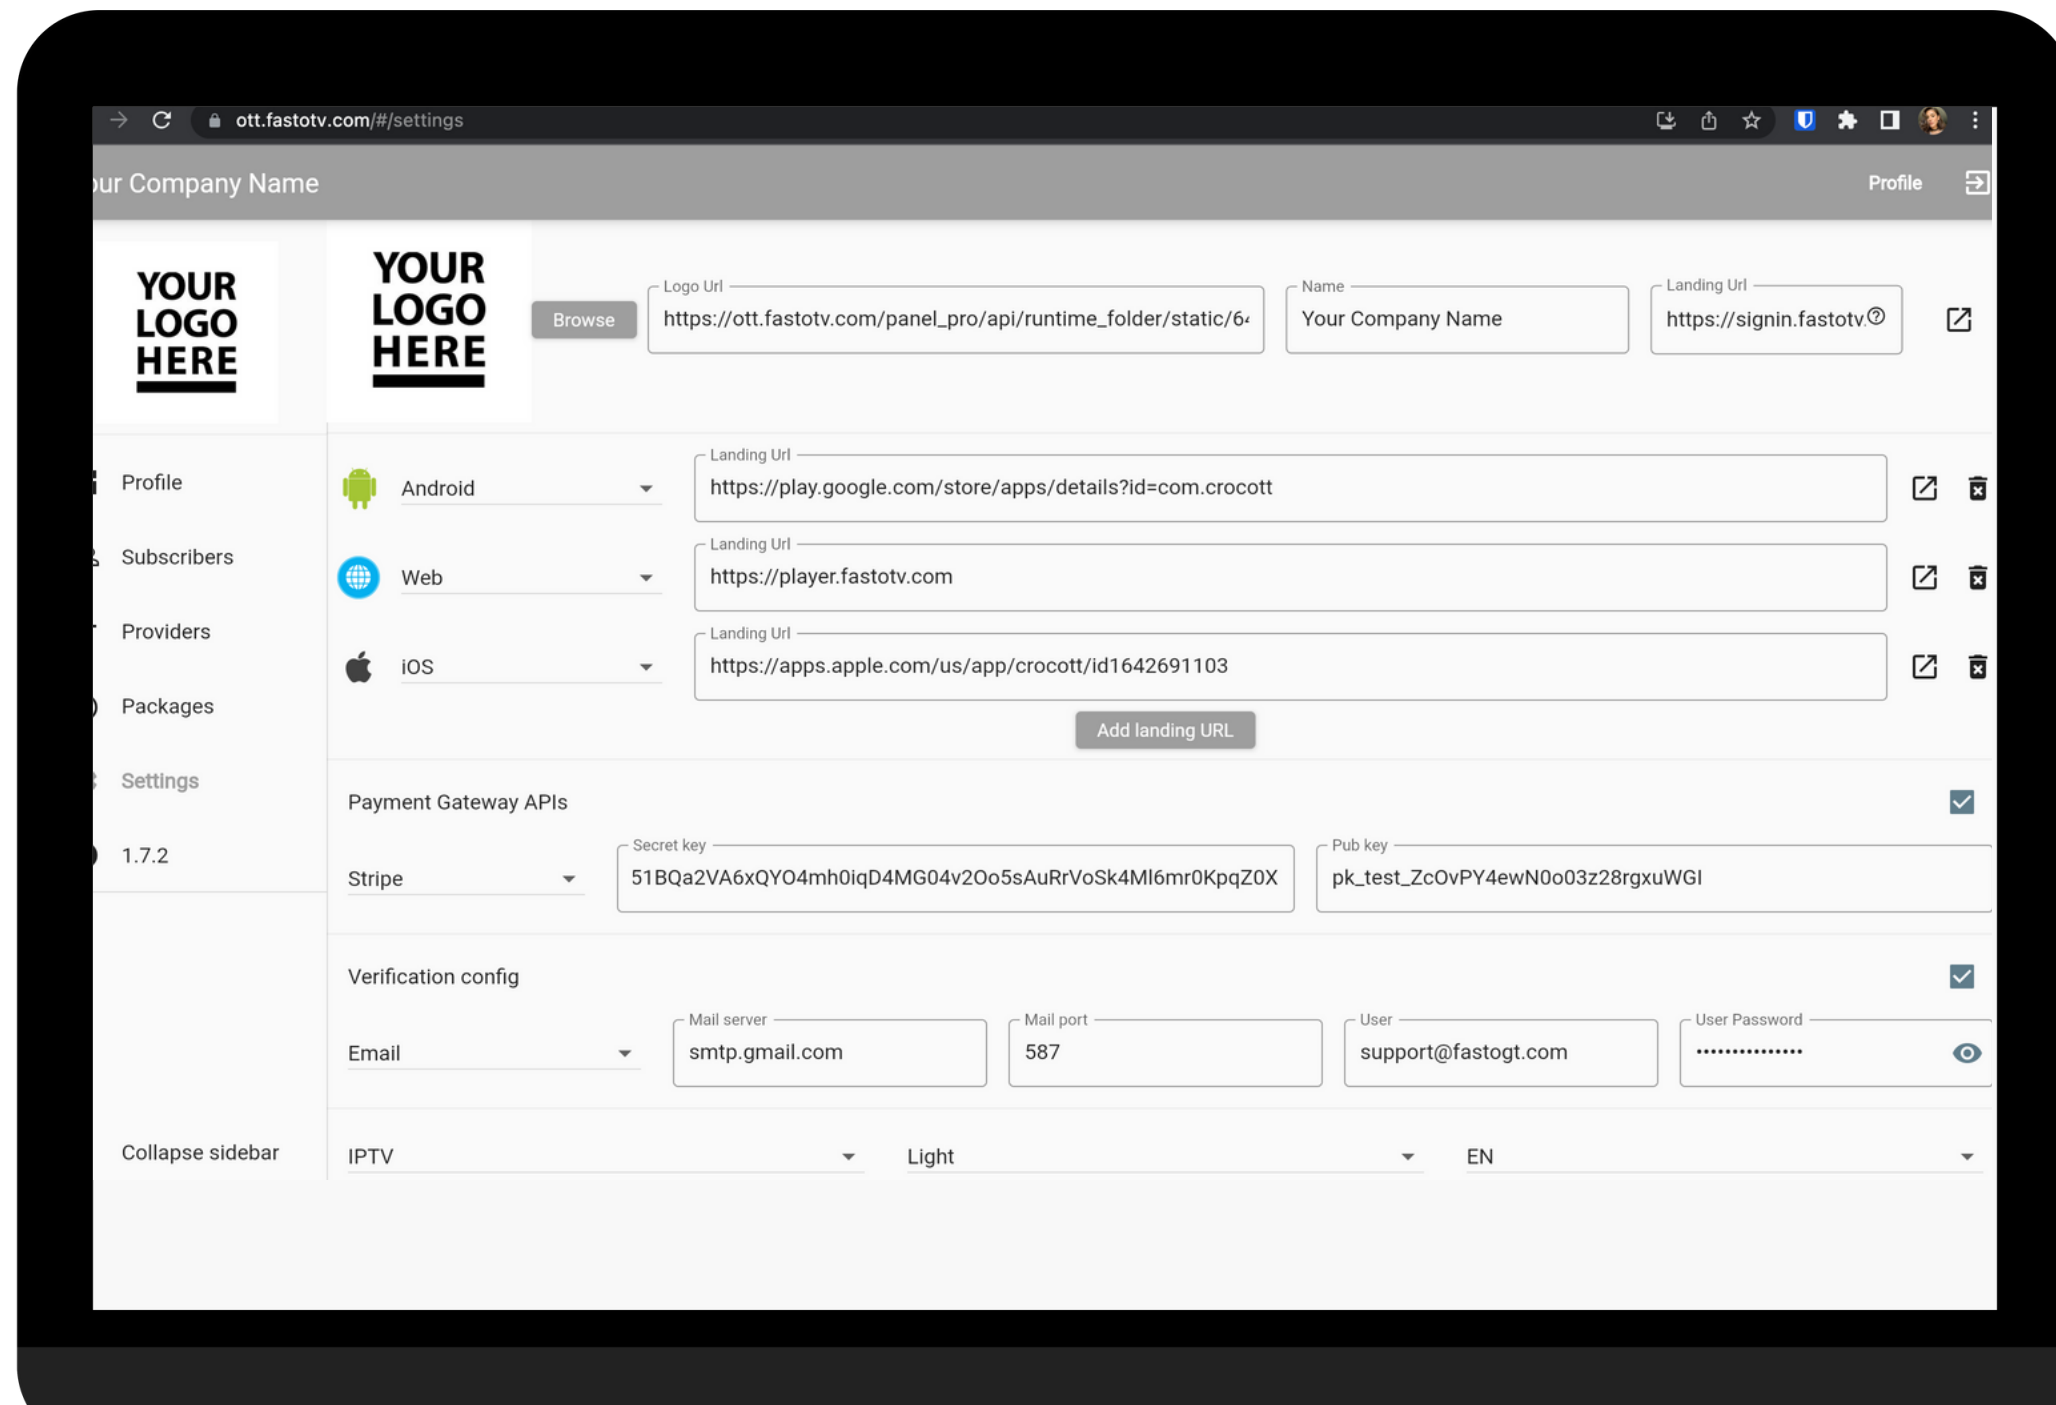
ott.fastotv.com/#/settings

ur Company Name

Profile

YOUR LOGO HERE

YOUR LOGO HERE

Browse

Logo Url
https://ott.fastotv.com/panel_pro/api/runtime_folder/static/6

Name
Your Company Name

Landing Url
https://signin.fastotv.

Profile

Subscribers

Providers

Packages

Settings

1.7.2

Collapse sidebar

Android
Landing Url
https://play.google.com/store/apps/details?id=com.crocott

Web
Landing Url
https://player.fastotv.com

iOS
Landing Url
https://apps.apple.com/us/app/crocott/id1642691103

Add landing URL

Payment Gateway APIs

Stripe
Secret key
51BQa2VA6xQYO4mh0iqD4MG04v2Oo5sAuRrVoSk4Ml6mr0KpqZ0X
Pub key
pk_test_ZcOvPY4ewN0o03z28rgxuWGI

Verification config

Email
Mail server
smtp.gmail.com
Mail port
587
User
support@fastogt.com
User Password
•••••••••••••••

IPTV
Light
EN